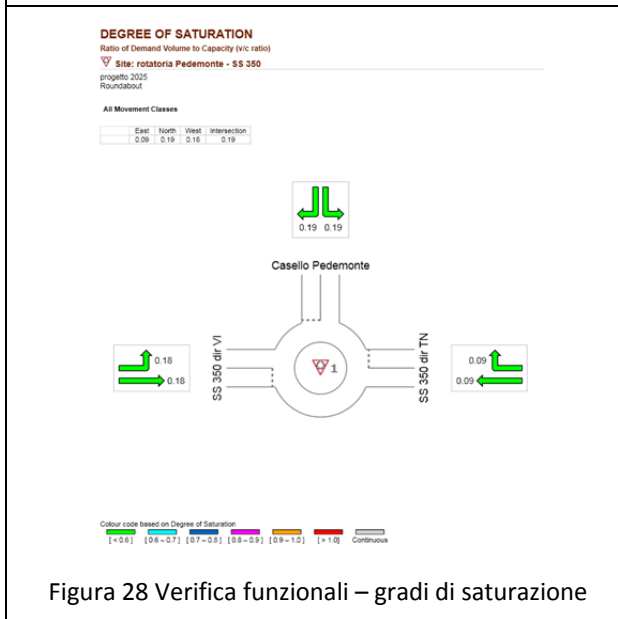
DEGREE OF SATURATION
Ratio of Demand Volume to Capacity (v/c ratio)
Site: rotatoria Pedemonte - SS 350
progetto 2025
Roundabout

All Movement Classes

| | East | North | West | Intersection |
|---|---|---|---|---|
| | 0.09 | 0.19 | 0.18 | 0.19 |

0.19 0.19

Casello Pedemonte

0.18
0.18

SS 350 dir VI

1

SS 350 dir TN

0.09
0.09

Colour code based on Degree of Saturation
[ < 0.6 ] [ 0.6 – 0.7 ] [ 0.7 – 0.8 ] [ 0.8 – 0.9 ] [ 0.9 – 1.0 ] [ > 1.0 ] Continuous

Figura 28 Verifica funzionali – gradi di saturazione